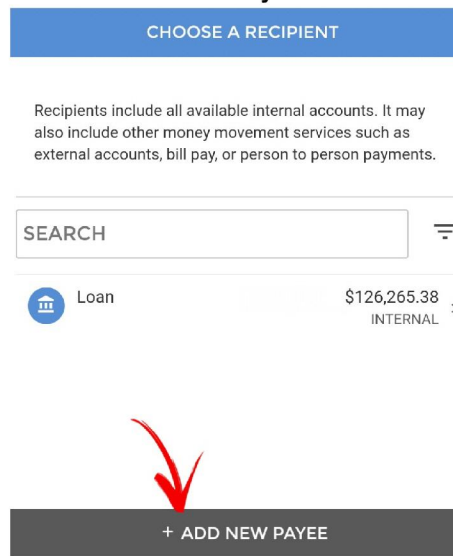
CHOOSE A RECIPIENT

Recipients include all available internal accounts. It may also include other money movement services such as external accounts, bill pay, or person to person payments.

SEARCH

Loan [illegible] $126,265.38 INTERNAL

+ ADD NEW PAYEE